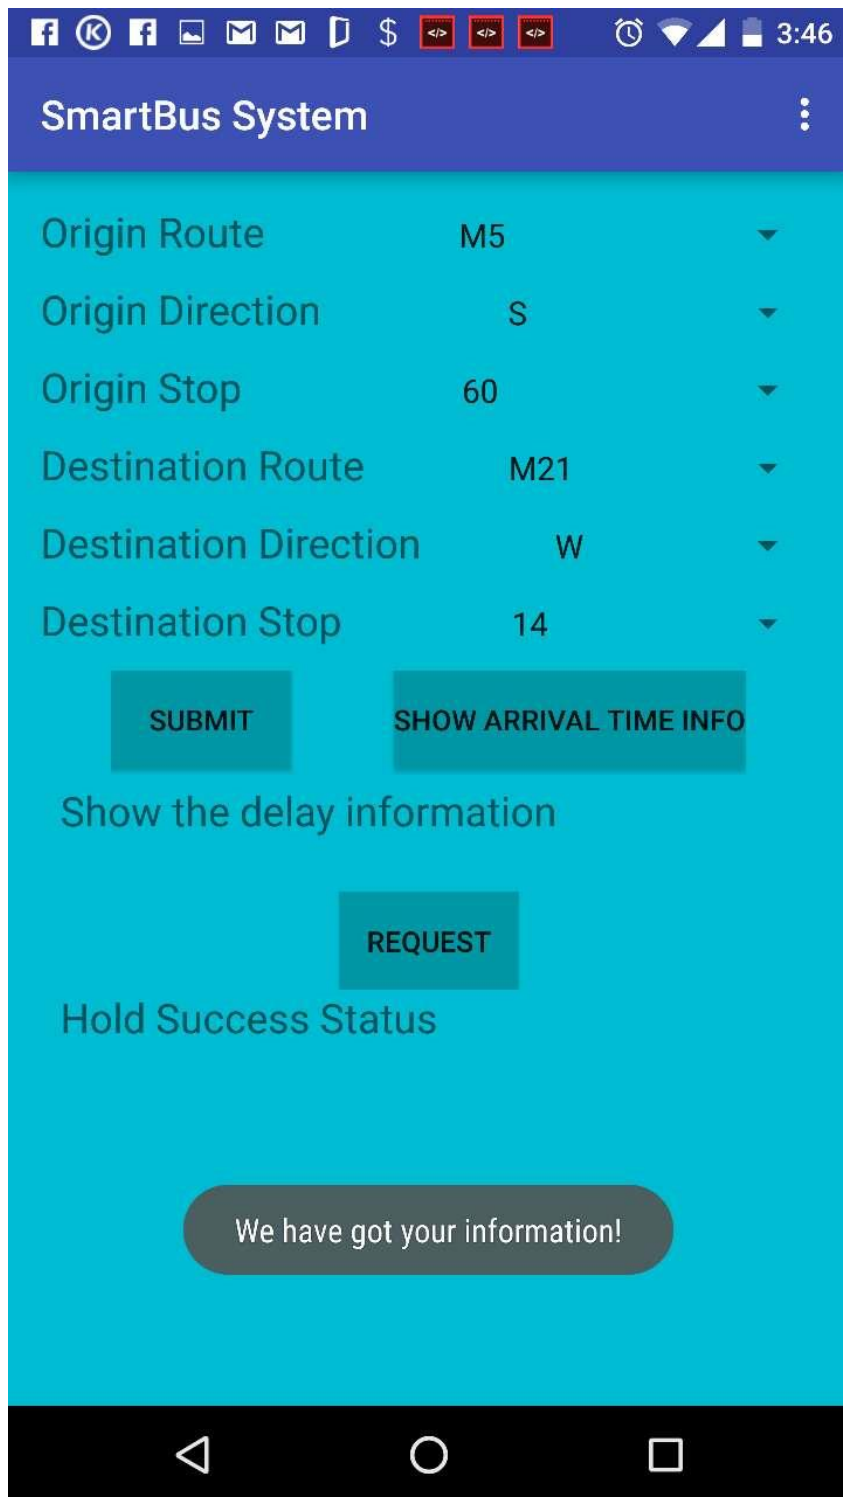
$ 3:46

SmartBus System

Origin Route M5
Origin Direction S
Origin Stop 60
Destination Route M21
Destination Direction W
Destination Stop 14

SUBMIT
SHOW ARRIVAL TIME INFO

Show the delay information

REQUEST

Hold Success Status

We have got your information!